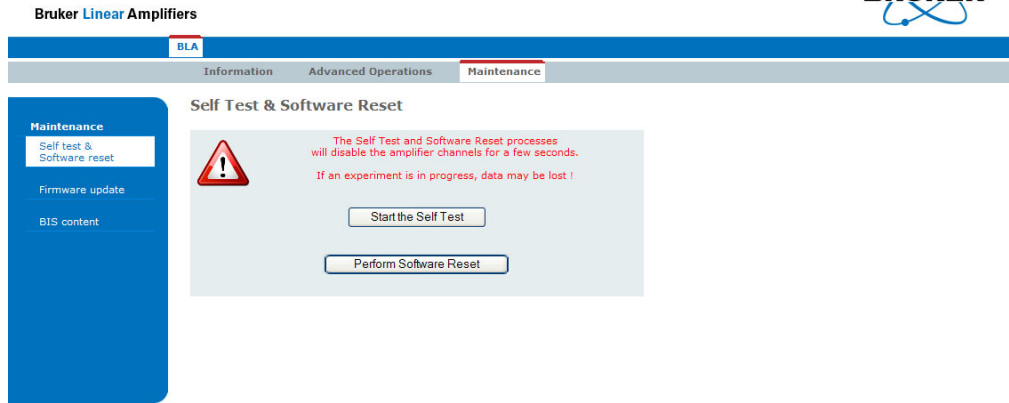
Bruker Linear Amplifiers

BLA

Information Advanced Operations Maintenance

Maintenance
Self test & Software reset
Firmware update
BIS content

Self Test & Software Reset

The Self Test and Software Reset processes will disable the amplifier channels for a few seconds.

If an experiment is in progress, data may be lost !

Start the Self Test

Perform Software Reset